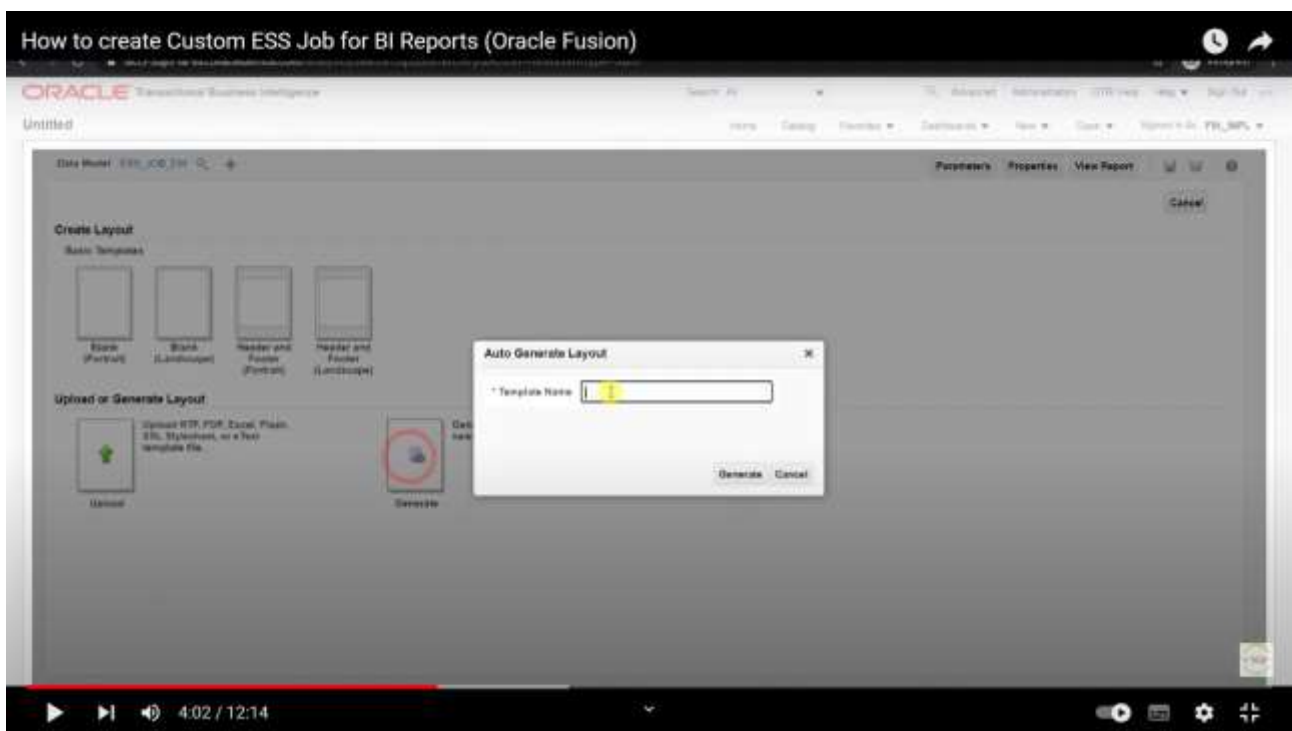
How to create Custom ESS Job for BI Reports (Oracle Fusion)

ORACLE Transactional Business Intelligence

Untitled

Search All

Advanced Administration Help Sign Out

Home Catalog Favorites Dashboards New Open Signed In As

Data Model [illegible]

Parameters Properties View Report

Cancel

Create Layout

Basic Templates

Blank (Portrait)

Blank (Landscape)

Header and Footer (Portrait)

Header and Footer (Landscape)

Upload or Generate Layout

Upload RTF, PDF, Excel, Flash, XSL Stylesheet, or a Text template file.

Upload

Generate

Auto Generate Layout

* Template Name

Generate Cancel

4:02 / 12:14